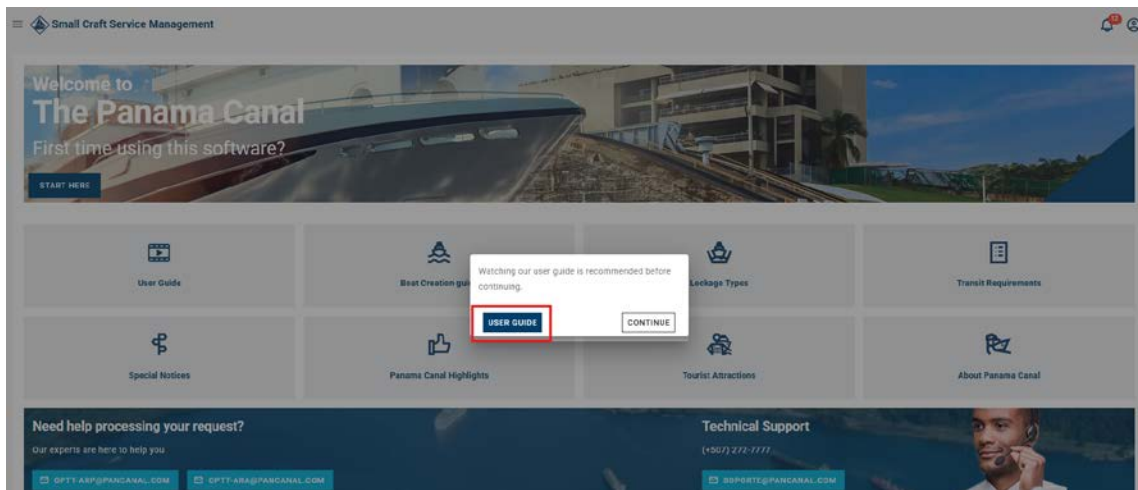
Small Craft Service Management

Welcome to
The Panama Canal
First time using this software?

START HERE

User Guide

Boat Creation gui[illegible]

Lockage Types

Transit Requirements

Watching our user guide is recommended before continuing.

USER GUIDE

CONTINUE

Special Notices

Panama Canal Highlights

Tourist Attractions

About Panama Canal

Need help processing your request?

Our experts are here to help you

OPTT-ARP@PANCANAL.COM

OPTT-ARA@PANCANAL.COM

Technical Support

(+507) 272-7777

SOPORTE@PANCANAL.COM